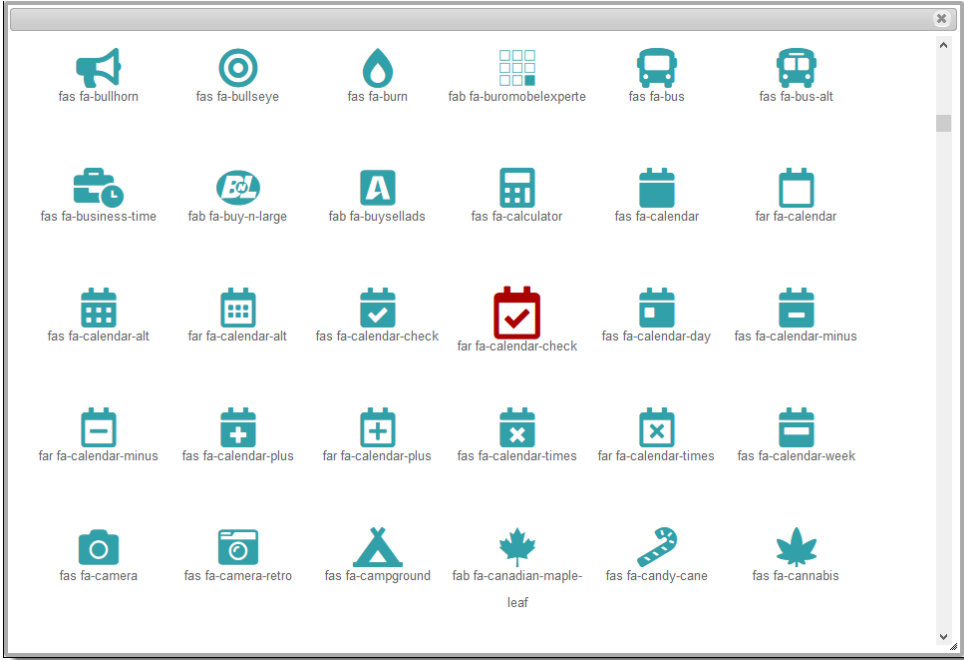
fas fa-bullhorn
fas fa-bullseye
fas fa-burn
fab fa-buromobelexperte
fas fa-bus
fas fa-bus-alt

fas fa-business-time
fab fa-buy-n-large
fab fa-buysellads
fas fa-calculator
fas fa-calendar
far fa-calendar

fas fa-calendar-alt
far fa-calendar-alt
fas fa-calendar-check
far fa-calendar-check
fas fa-calendar-day
fas fa-calendar-minus

far fa-calendar-minus
fas fa-calendar-plus
far fa-calendar-plus
fas fa-calendar-times
far fa-calendar-times
fas fa-calendar-week

fas fa-camera
fas fa-camera-retro
fas fa-campground
fab fa-canadian-maple-leaf
fas fa-candy-cane
fas fa-cannabis